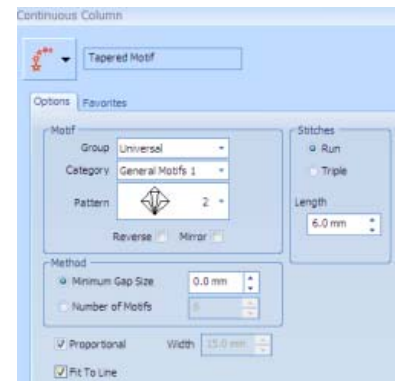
Continuous Column

Tapered Motif

Options Favorites

Motif

Group Universal

Category General Motifs 1

Pattern 2

Reverse Mirror

Stitches

Run

Triple

Length

6.0 mm

Method

Minimum Gap Size 0.0 mm

Number of Motifs 8

Proportional Width 15.0 mm

Fit To Line